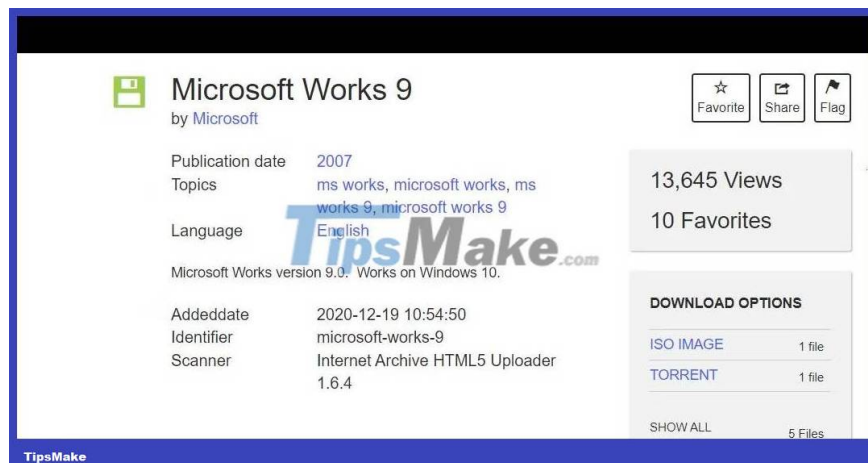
Microsoft Works 9

by Microsoft

Favorite Share Flag

| | |
|---|---|
| Publication date | 2007 |
| Topics | ms works, microsoft works, ms works 9, microsoft works 9 |
| Language | English |

TipsMake.com

Microsoft Works version 9.0. Works on Windows 10.

| | |
|---|---|
| Addeddate | 2020-12-19 10:54:50 |
| Identifier | microsoft-works-9 |
| Scanner | Internet Archive HTML5 Uploader 1.6.4 |

13,645 Views

10 Favorites

DOWNLOAD OPTIONS

ISO IMAGE 1 file

TORRENT 1 file

SHOW ALL 5 Files

TipsMake